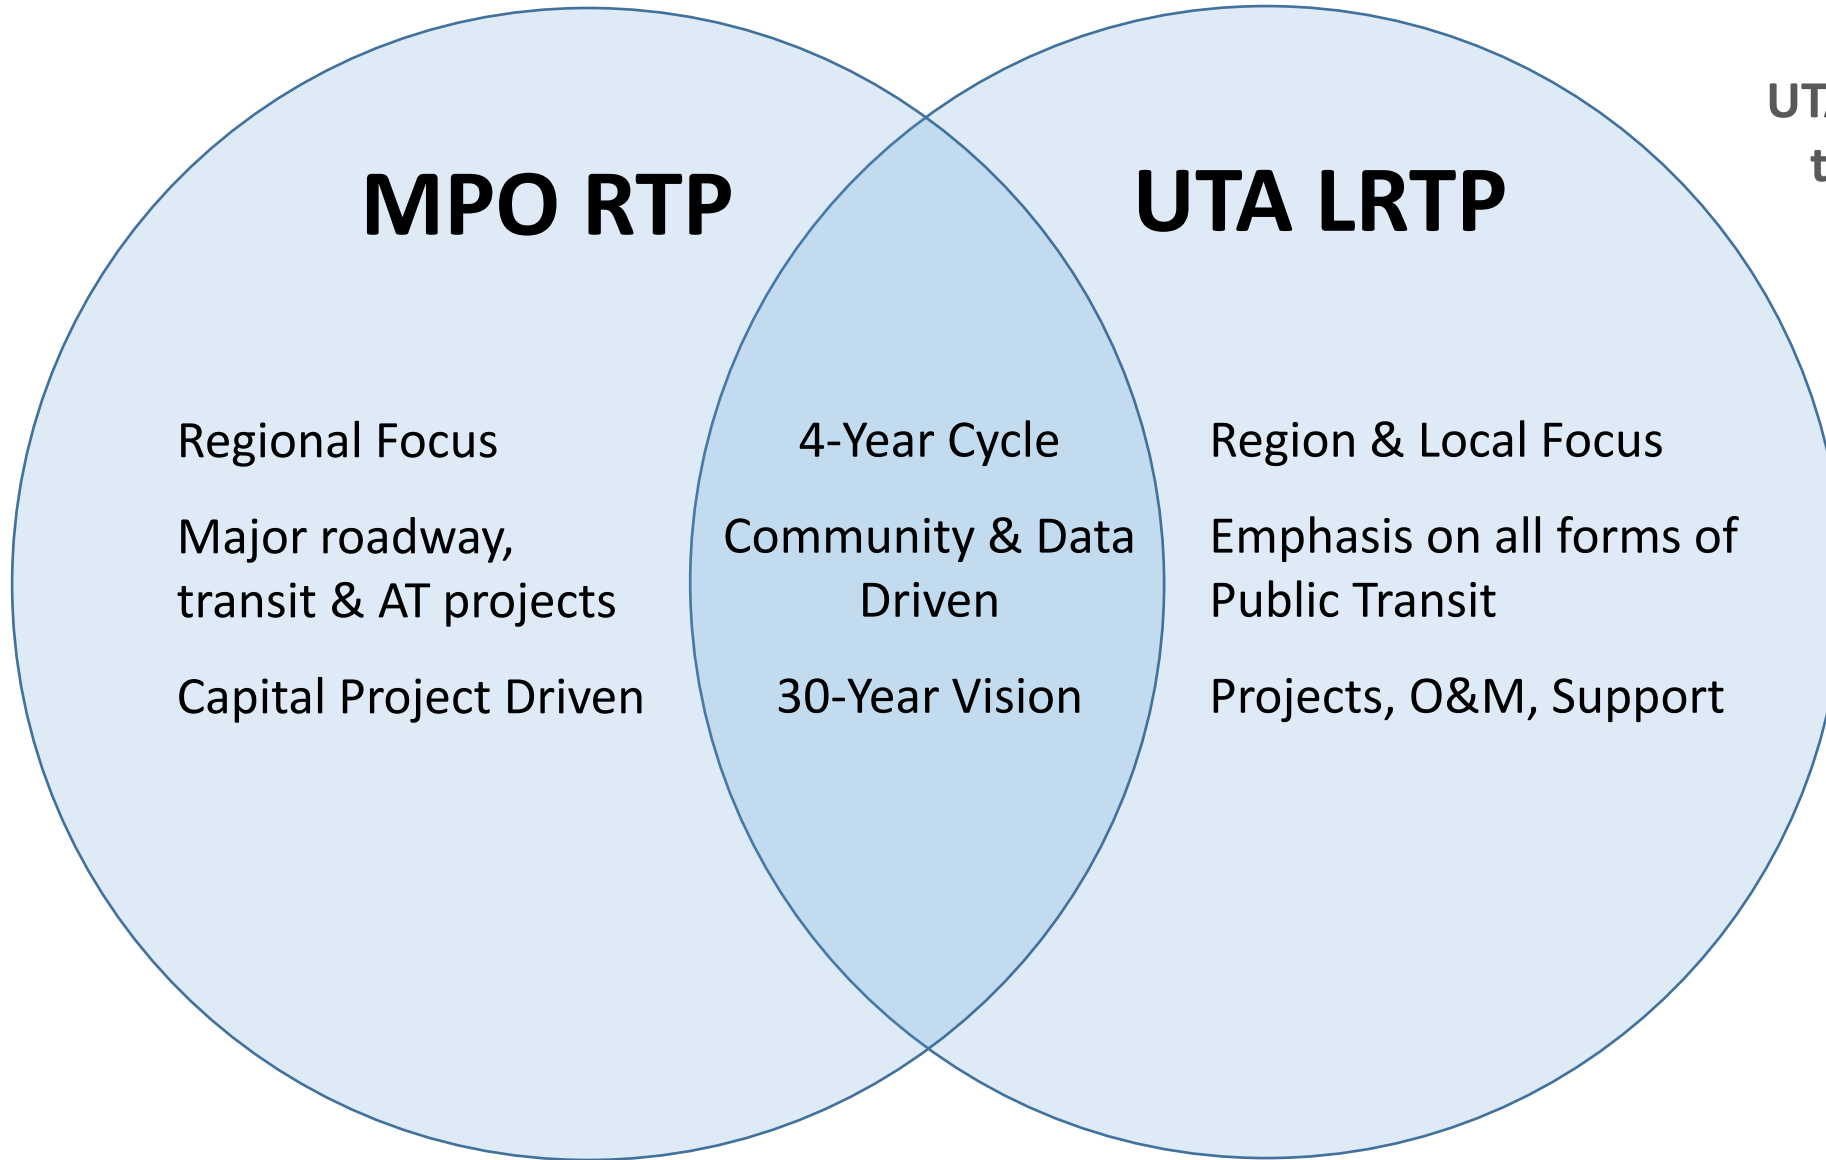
MPO RTP

UTA LRTP

UT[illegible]
t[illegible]

Regional Focus

Major roadway, transit & AT projects

Capital Project Driven

4-Year Cycle

Community & Data Driven

30-Year Vision

Region & Local Focus

Emphasis on all forms of Public Transit

Projects, O&M, Support